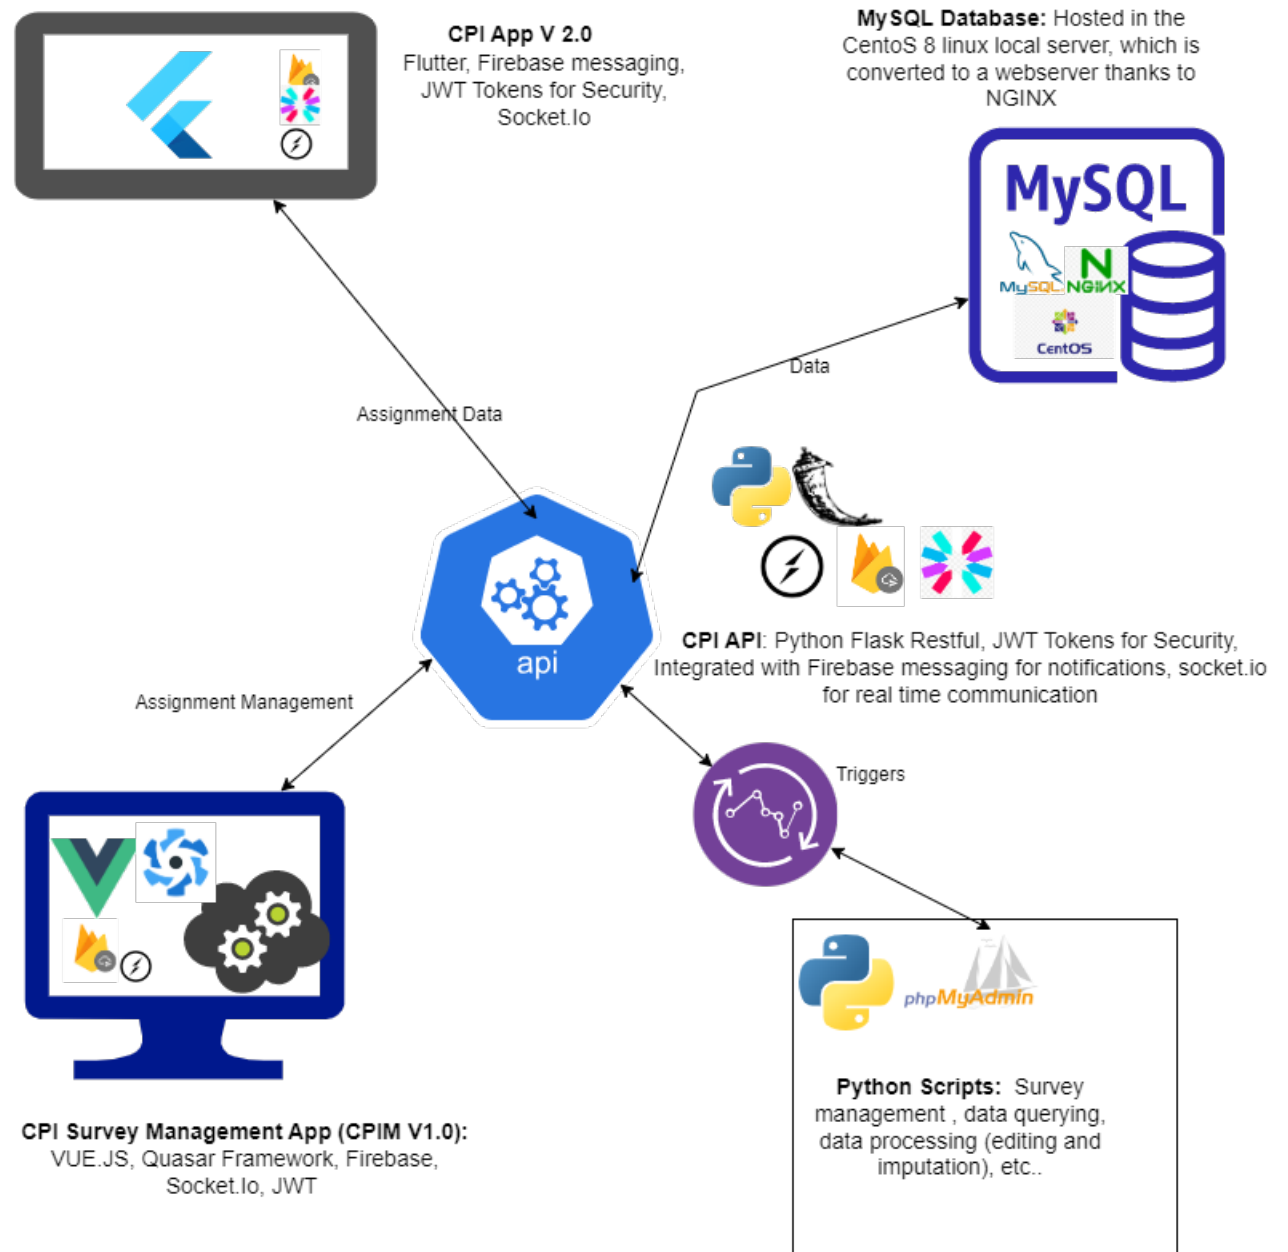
**CPI App V 2.0**
Flutter, Firebase messaging, JWT Tokens for Security, Socket.Io

**MySQL Database:** Hosted in the CentoS 8 linux local server, which is converted to a webserver thanks to NGINX

MySQL

MySQL NGINX

CentOS

Data

Assignment Data

api

**CPI API**: Python Flask Restful, JWT Tokens for Security, Integrated with Firebase messaging for notifications, socket.io for real time communication

Assignment Management

Triggers

phpMyAdmin

**Python Scripts:** Survey management , data querying, data processing (editing and imputation), etc..

**CPI Survey Management App (CPIM V1.0):**
VUE.JS, Quasar Framework, Firebase, Socket.Io, JWT